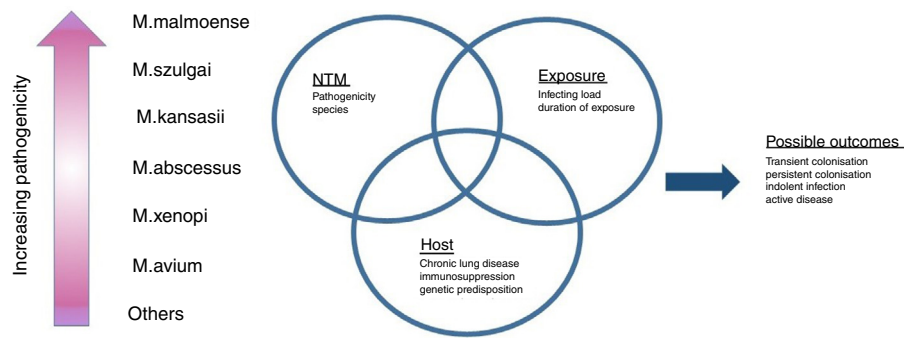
Increasing pathogenicity

M.malmoense
M.szulgai
M.kansasii
M.abscessus
M.xenopi
M.avium
Others

NTM
Pathogenicity
species

Exposure
Infecting load
duration of exposure

Host
Chronic lung disease
immunosuppression
genetic predisposition

Possible outcomes
Transient colonisation
persistent colonisation
indolent infection
active disease